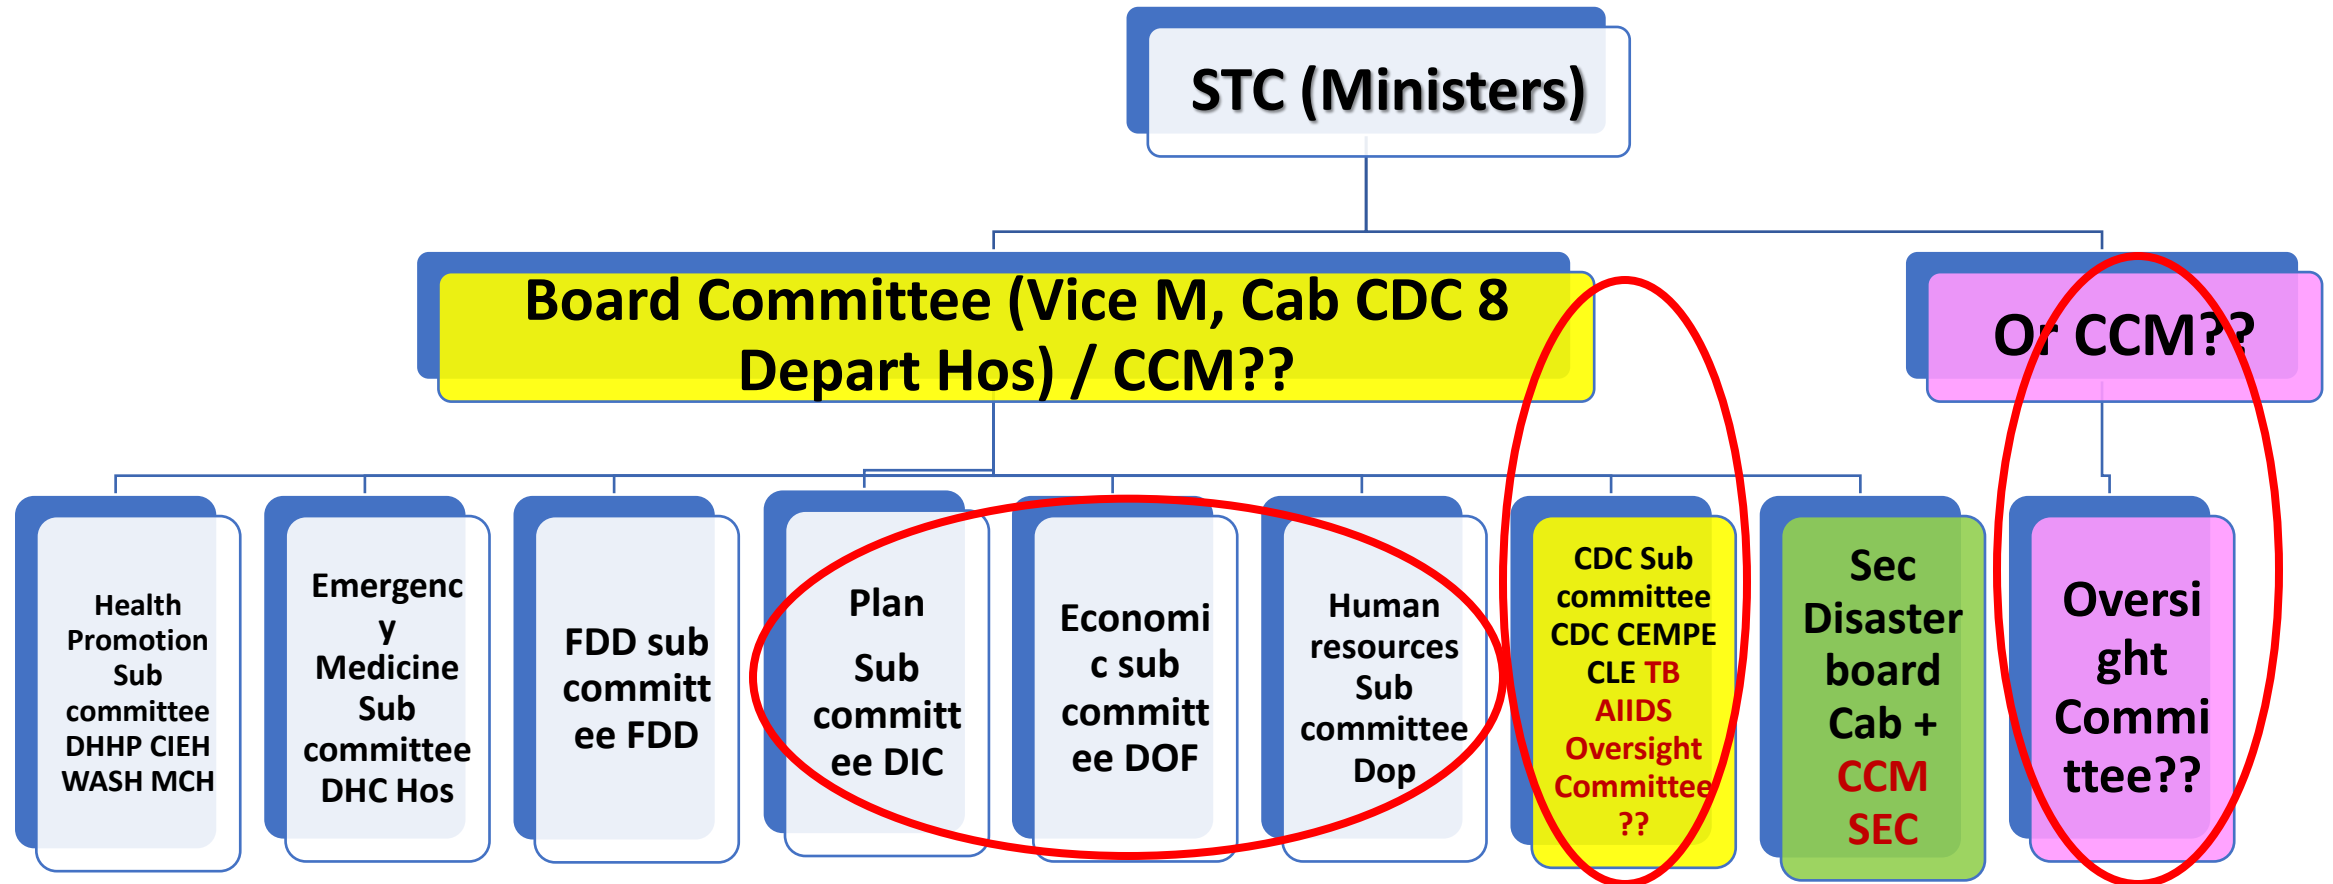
STC (Ministers)

Board Committee (Vice M, Cab CDC 8 Depart Hos) / CCM??

Or CCM??

Health Promotion Sub committee DHHP CIEH WASH MCH

Emergency Medicine Sub committee DHC Hos

FDD sub committee FDD

Plan Sub committee DIC

Economic sub committee DOF

Human resources Sub committee Dop

CDC Sub committee CDC CEMPE CLE TB AIIDS Oversight Committee ??

Sec Disaster board Cab + CCM SEC

Oversight Committee??